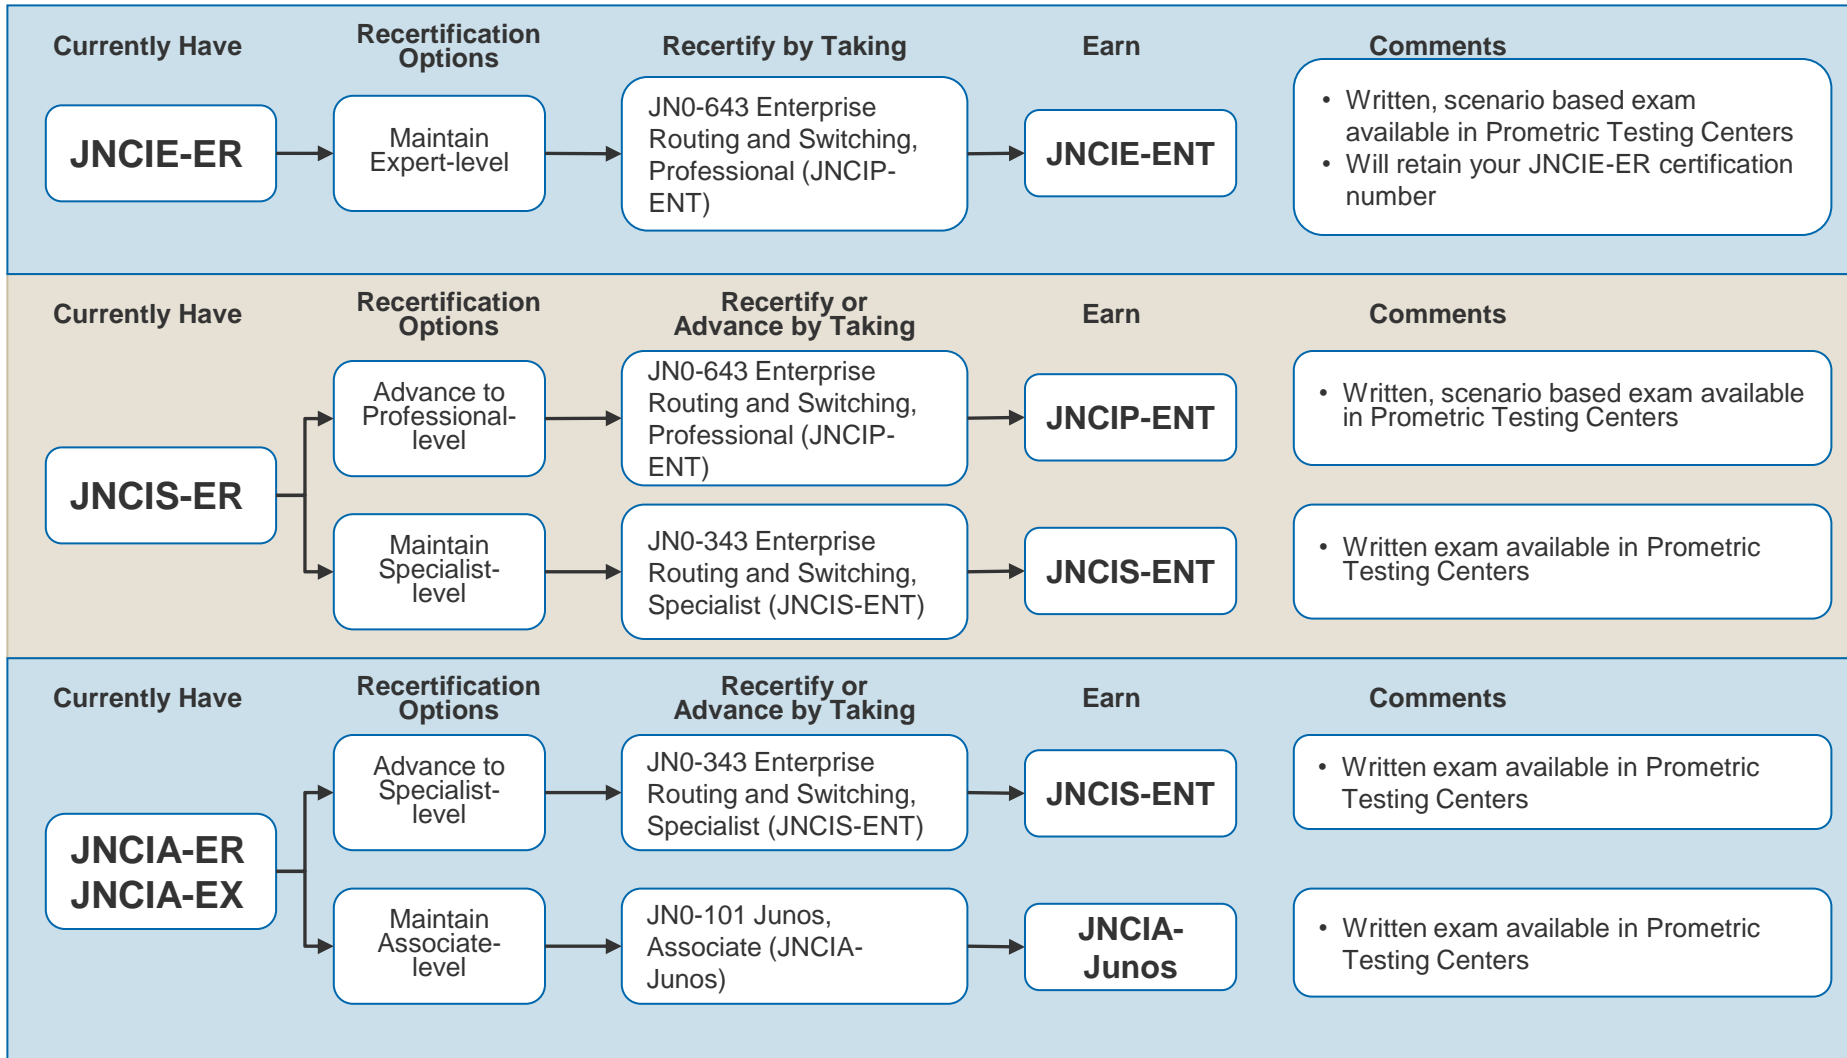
Currently Have

Recertification Options

Recertify by Taking

Earn

Comments

JNCIE-ER

Maintain Expert-level

JN0-643 Enterprise Routing and Switching, Professional (JNCIP-ENT)

JNCIE-ENT

• Written, scenario based exam available in Prometric Testing Centers
• Will retain your JNCIE-ER certification number

Currently Have

Recertification Options

Recertify or Advance by Taking

Earn

Comments

JNCIS-ER

Advance to Professional-level

JN0-643 Enterprise Routing and Switching, Professional (JNCIP-ENT)

JNCIP-ENT

• Written, scenario based exam available in Prometric Testing Centers

Maintain Specialist-level

JN0-343 Enterprise Routing and Switching, Specialist (JNCIS-ENT)

JNCIS-ENT

• Written exam available in Prometric Testing Centers

Currently Have

Recertification Options

Recertify or Advance by Taking

Earn

Comments

JNCIA-ER
JNCIA-EX

Advance to Specialist-level

JN0-343 Enterprise Routing and Switching, Specialist (JNCIS-ENT)

JNCIS-ENT

• Written exam available in Prometric Testing Centers

Maintain Associate-level

JN0-101 Junos, Associate (JNCIA-Junos)

JNCIA-Junos

• Written exam available in Prometric Testing Centers